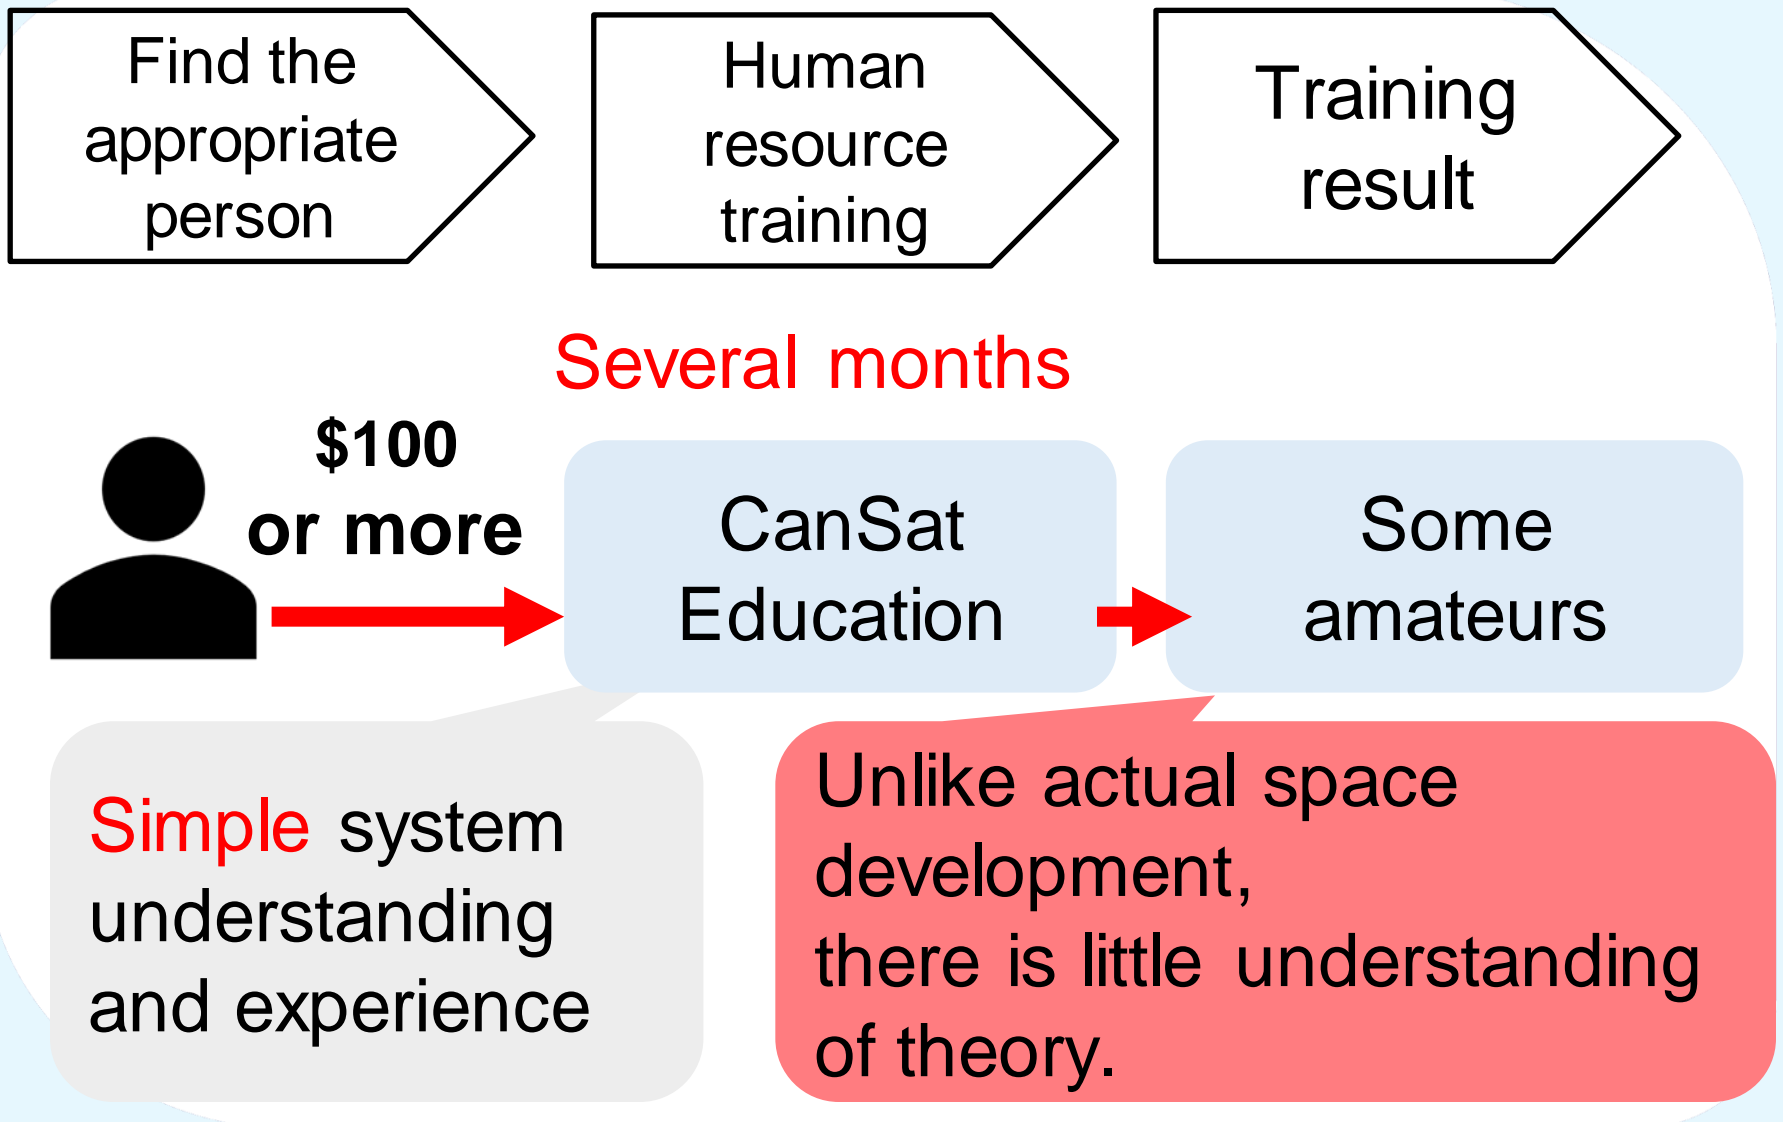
Find the appropriate person

Human resource training

Training result

Several months

\$100 or more

CanSat Education

Some amateurs

Simple system understanding and experience

Unlike actual space development,
there is little understanding of theory.